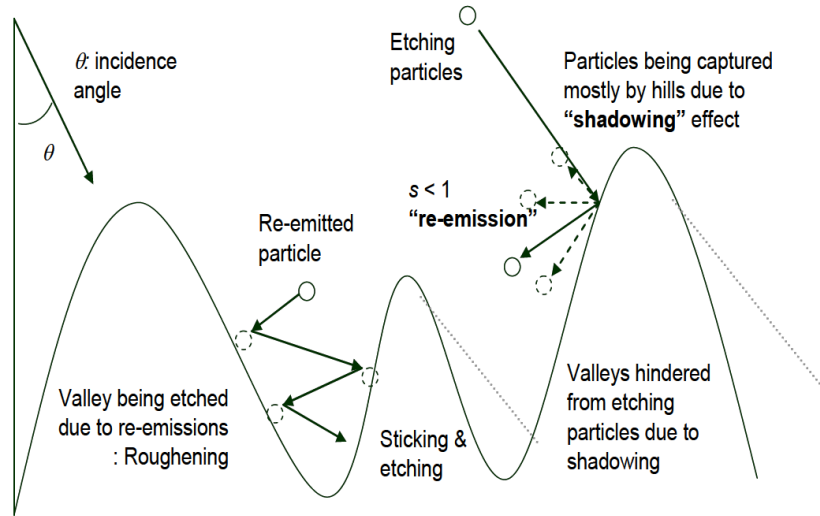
$\theta$: incidence angle

$\theta$

Etching particles

Particles being captured mostly by hills due to **"shadowing"** effect

$s$ < 1
**"re-emission"**

Re-emitted particle

Valley being etched due to re-emissions
: Roughening

Sticking & etching

Valleys hindered from etching particles due to shadowing